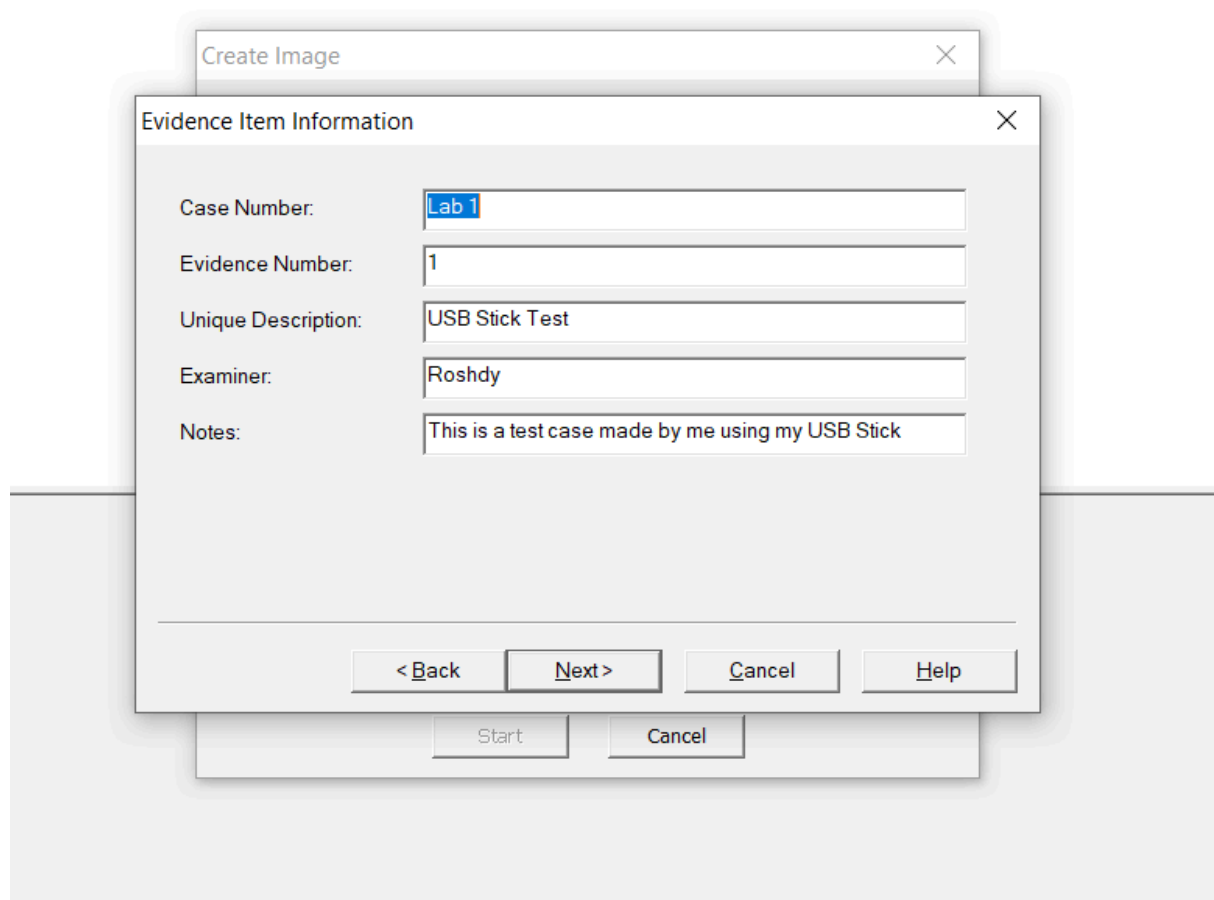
Create Image

Evidence Item Information

Case Number: Lab 1

Evidence Number: 1

Unique Description: USB Stick Test

Examiner: Roshdy

Notes: This is a test case made by me using my USB Stick

< Back
Next >
Cancel
Help

Start
Cancel